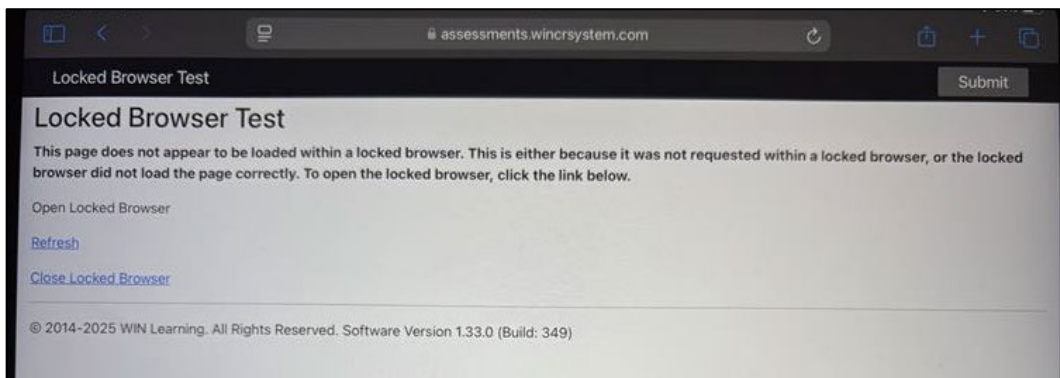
assessments.wincrsystem.com

Locked Browser Test

Submit

Locked Browser Test

This page does not appear to be loaded within a locked browser. This is either because it was not requested within a locked browser, or the locked browser did not load the page correctly. To open the locked browser, click the link below.

Open Locked Browser

Refresh

Close Locked Browser

© 2014-2025 WIN Learning. All Rights Reserved. Software Version 1.33.0 (Build: 349)